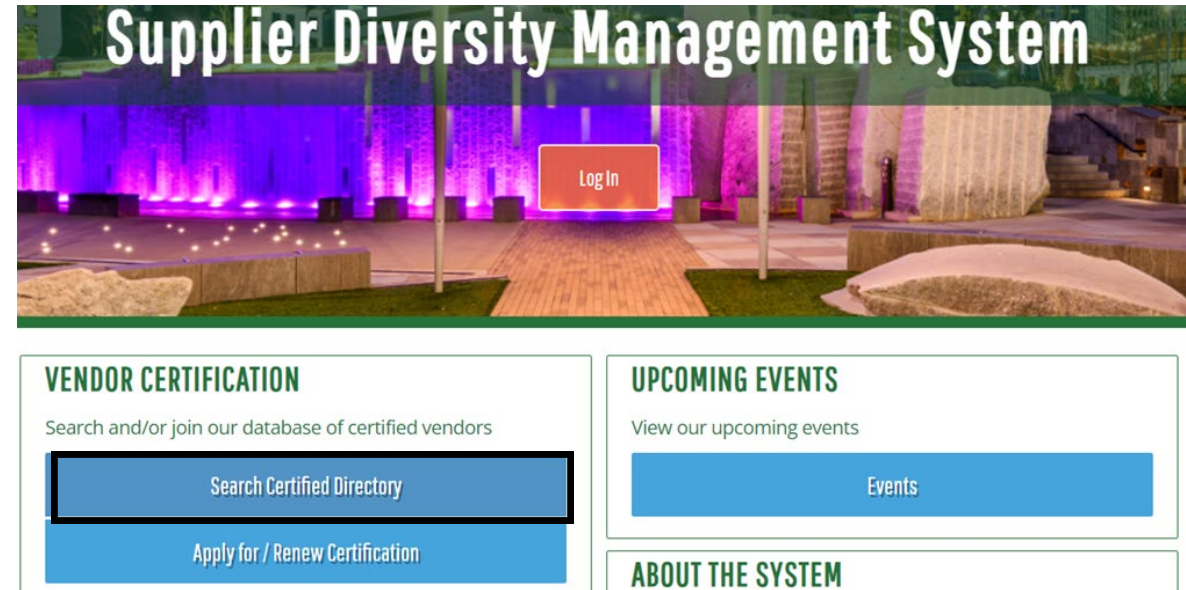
Supplier Diversity Management System

Log In

VENDOR CERTIFICATION

Search and/or join our database of certified vendors

Search Certified Directory

Apply for / Renew Certification

UPCOMING EVENTS

View our upcoming events

Events

ABOUT THE SYSTEM